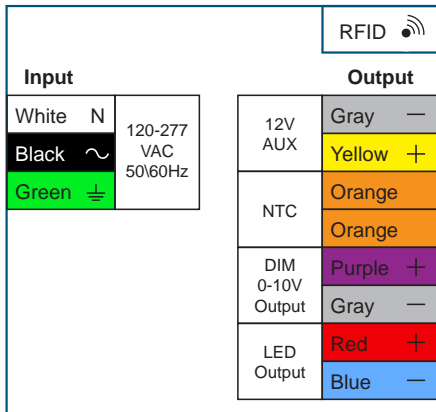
RFID

Input

| White | N |
|---|---|
| Black | ~ |
| Green | ⏚ |

120-277 VAC 50\60Hz

Output

| 12V AUX | Gray | — |
|---|---|---|
| | Yellow | + |
| NTC | Orange | |
| | Orange | |
| DIM 0-10V Output | Purple | + |
| | Gray | — |
| LED Output | Red | + |
| | Blue | — |